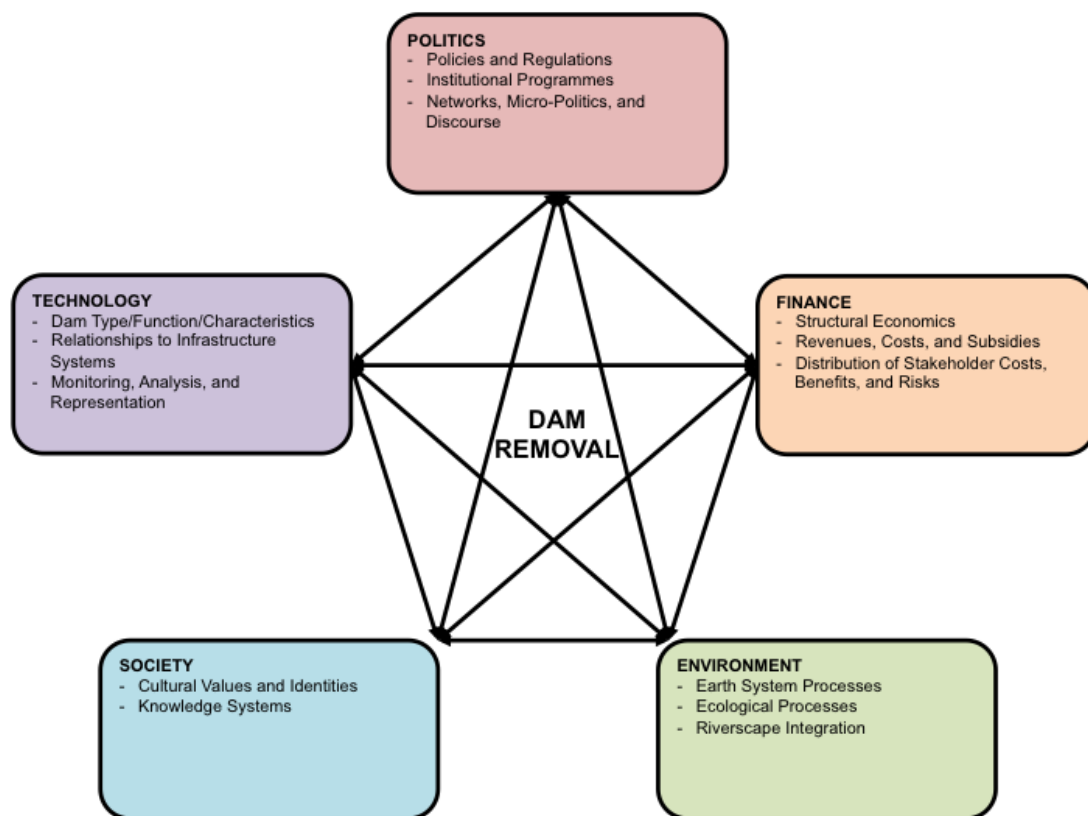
POLITICS
- Policies and Regulations
- Institutional Programmes
- Networks, Micro-Politics, and Discourse

TECHNOLOGY
- Dam Type/Function/Characteristics
- Relationships to Infrastructure Systems
- Monitoring, Analysis, and Representation

FINANCE
- Structural Economics
- Revenues, Costs, and Subsidies
- Distribution of Stakeholder Costs, Benefits, and Risks

DAM REMOVAL

SOCIETY
- Cultural Values and Identities
- Knowledge Systems

ENVIRONMENT
- Earth System Processes
- Ecological Processes
- Riverscape Integration